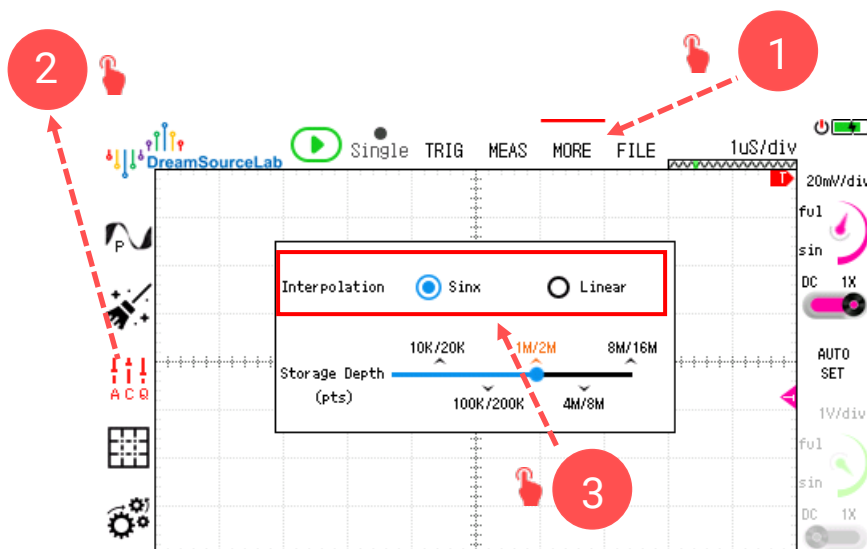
2

1

DreamSourceLab

Single TRIG MEAS MORE FILE 1uS/div

20mV/div

ful

sin

DC 1X

AUTO SET

1V/div

ful

sin

DC 1X

P

ACQ

Interpolation Sinx Linear

10K/20K 1M/2M 8M/16M

Storage Depth (pts)

100K/200K 4M/8M

3